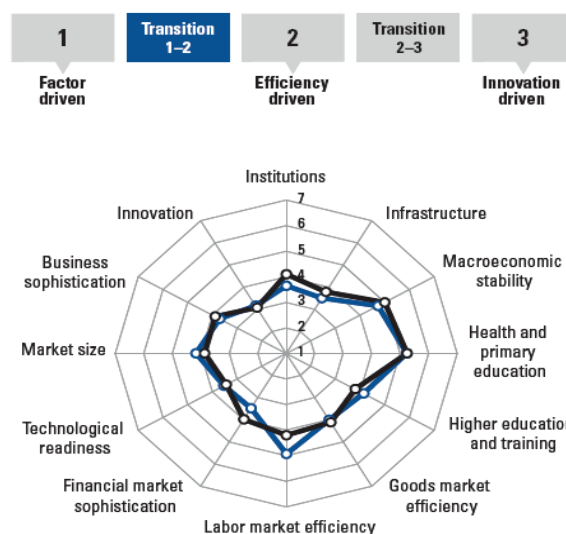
1

Transition 1–2

2

Transition 2–3

3

Factor driven

Efficiency driven

Innovation driven

Institutions

7
6
5
4
3
2
1

Infrastructure

Macroeconomic stability

Health and primary education

Higher education and training

Goods market efficiency

Labor market efficiency

Financial market sophistication

Technological readiness

Market size

Business sophistication

Innovation